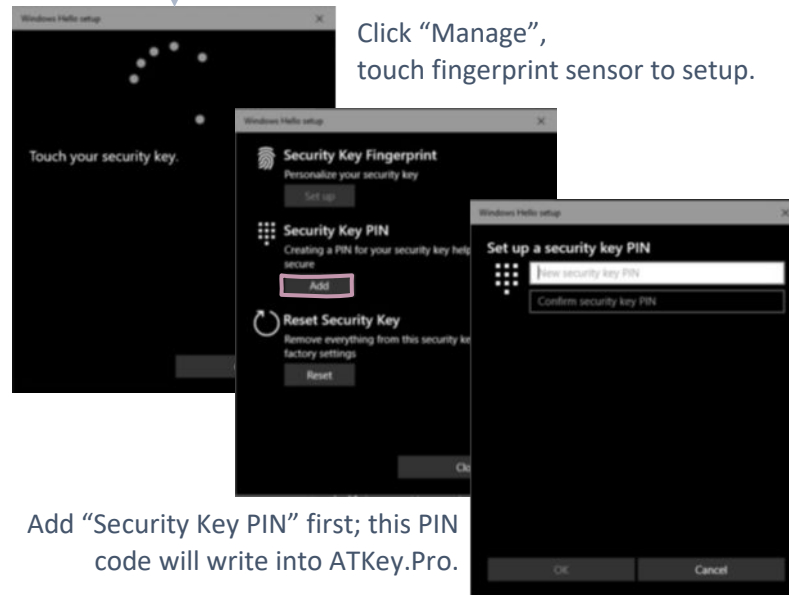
Windows Hello setup

Touch your security key.

Click “Manage”, touch fingerprint sensor to setup.

Windows Hello setup

Security Key Fingerprint
Personalize your security key
Set up

Security Key PIN
Creating a PIN for your security key help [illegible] secure
Add

Reset Security Key
Remove everything from this security ke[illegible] factory settings
Reset

Clo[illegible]

Windows Hello setup

Set up a security key PIN
New security key PIN
Confirm security key PIN

OK
Cancel

Add “Security Key PIN” first; this PIN code will write into ATKey.Pro.